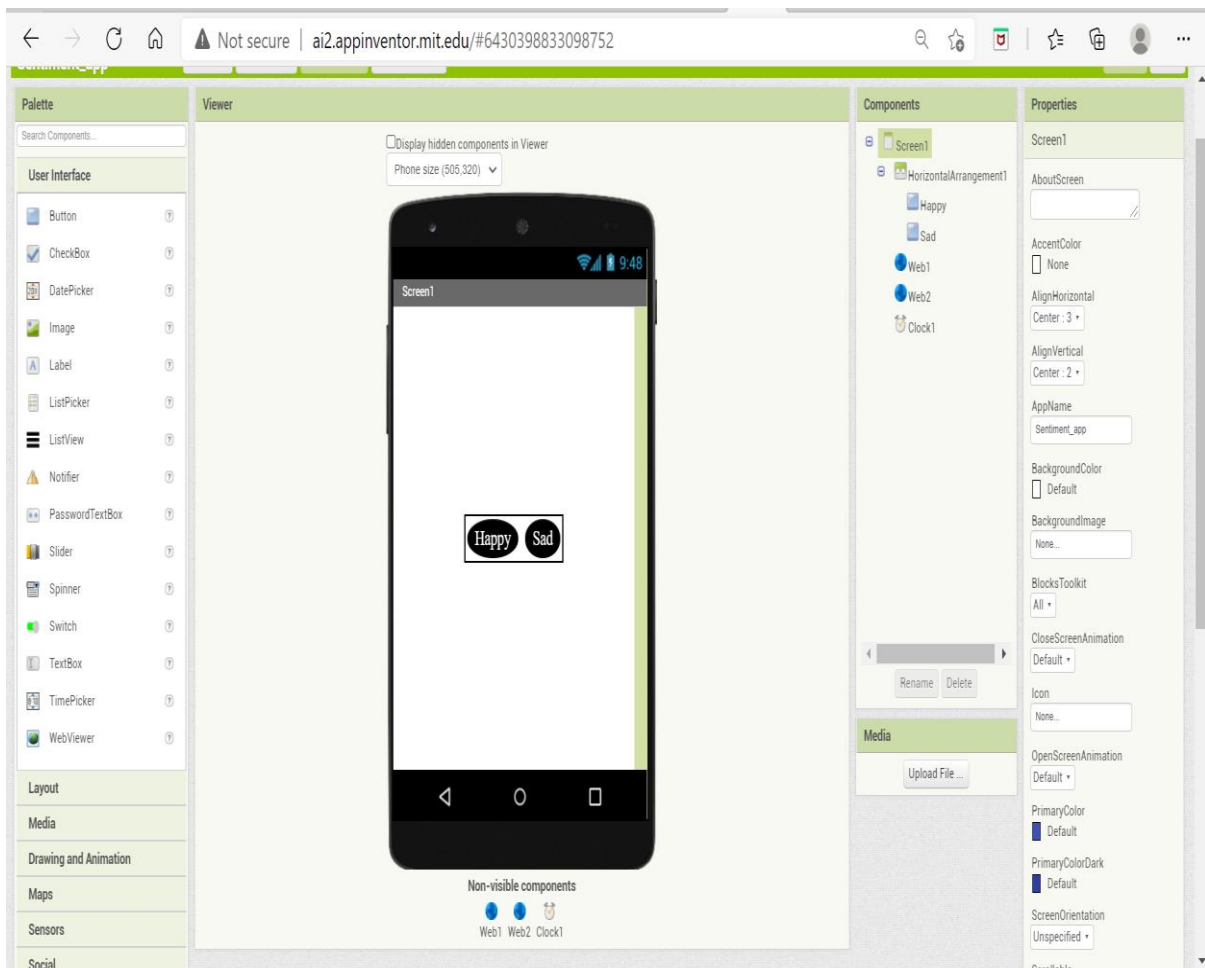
Not secure | ai2.appinventor.mit.edu/#6430398833098752

Palette

Search Components...

User Interface

Button
CheckBox
DatePicker
Image
Label
ListPicker
ListView
Notifier
PasswordTextBox
Slider
Spinner
Switch
TextBox
TimePicker
WebViewer

Layout
Media
Drawing and Animation
Maps
Sensors
Social

Viewer

Display hidden components in Viewer

Phone size (505,320)

9:48

Screen1

Happy Sad

Non-visible components

Web1 Web2 Clock1

Components

Screen1
HorizontalArrangement1
Happy
Sad
Web1
Web2
Clock1

Rename Delete

Media

Upload File ...

Properties

Screen1

AboutScreen

AccentColor
None

AlignHorizontal
Center : 3

AlignVertical
Center : 2

AppName
Sentiment_app

BackgroundColor
Default

BackgroundImage
None...

BlocksToolkit
All

CloseScreenAnimation
Default

Icon
None...

OpenScreenAnimation
Default

PrimaryColor
Default

PrimaryColorDark
Default

ScreenOrientation
Unspecified